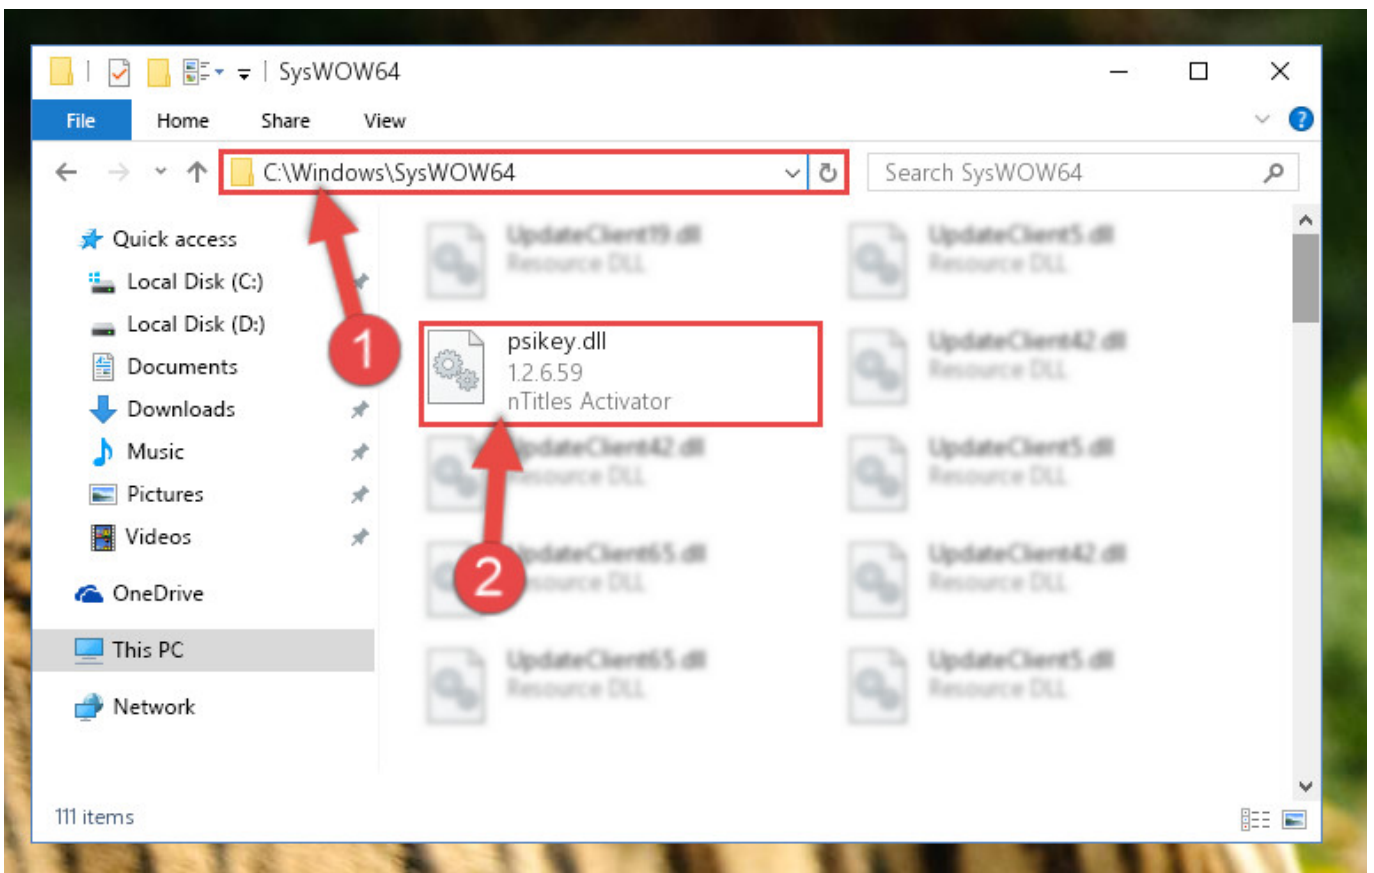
SysWOW64

File Home Share View

C:\Windows\SysWOW64

Search SysWOW64

Quick access
Local Disk (C:)
Local Disk (D:)
Documents
Downloads
Music
Pictures
Videos
OneDrive
This PC
Network

UpdateClient19.dll
Resource DLL

UpdateClient5.dll
Resource DLL

1

psikey.dll
1.2.6.59
nTitles Activator

UpdateClient42.dll
Resource DLL

UpdateClient42.dll
Resource DLL

UpdateClient5.dll
Resource DLL

2

UpdateClient65.dll
Resource DLL

UpdateClient42.dll
Resource DLL

UpdateClient65.dll
Resource DLL

UpdateClient5.dll
Resource DLL

111 items